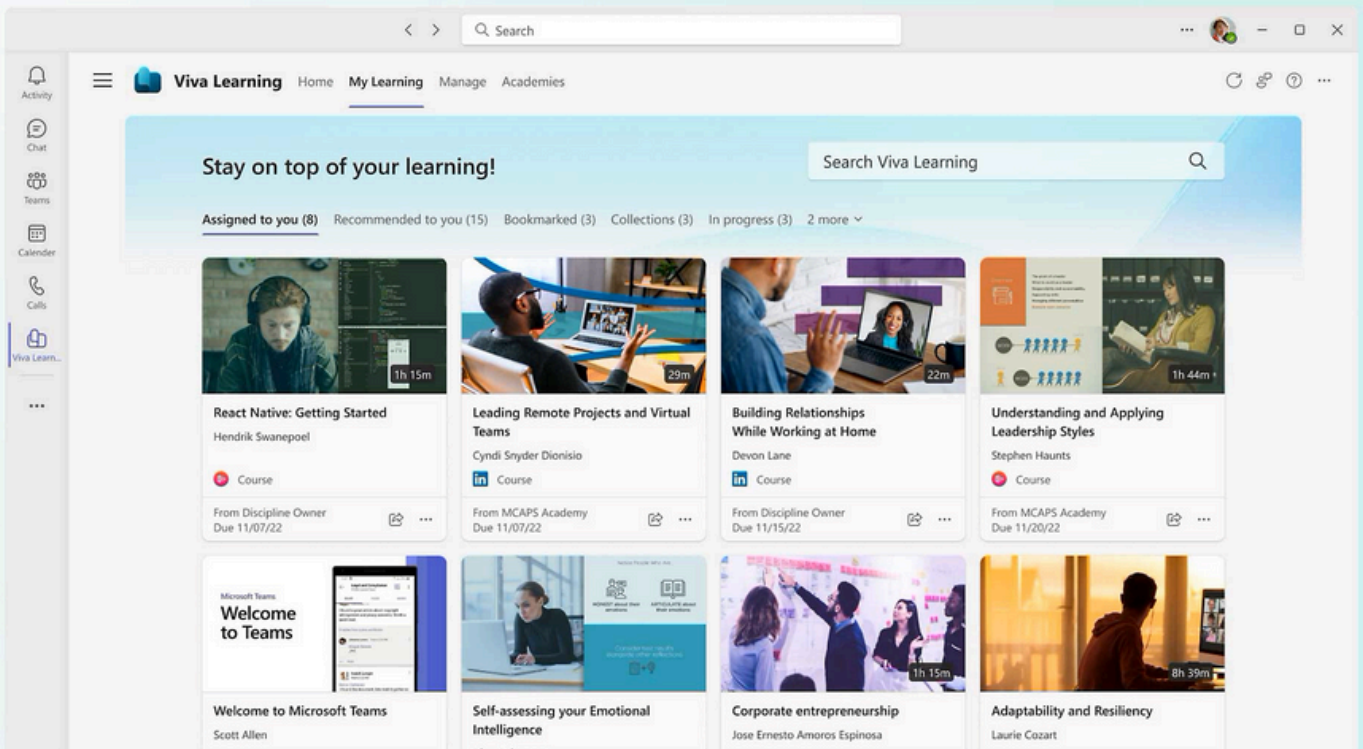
Search

Activity
Chat
Teams
Calendar
Calls
Viva Learn...
...

Viva Learning Home My Learning Manage Academies

Stay on top of your learning!

Search Viva Learning

Assigned to you (8) Recommended to you (15) Bookmarked (3) Collections (3) In progress (3) 2 more

1h 15m
React Native: Getting Started
Hendrik Swanepoel
Course
From Discipline Owner
Due 11/07/22

29m
Leading Remote Projects and Virtual Teams
Cyndi Snyder Dionisio
Course
From MCAPS Academy
Due 11/07/22

22m
Building Relationships While Working at Home
Devon Lane
Course
From Discipline Owner
Due 11/15/22

1h 44m
Understanding and Applying Leadership Styles
Stephen Haunts
Course
From MCAPS Academy
Due 11/20/22

Microsoft Teams
Welcome to Teams
Welcome to Microsoft Teams
Scott Allen

Self-assessing your Emotional Intelligence

1h 15m
Corporate entrepreneurship
Jose Ernesto Amoros Espinosa

8h 39m
Adaptability and Resiliency
Laurie Cozart